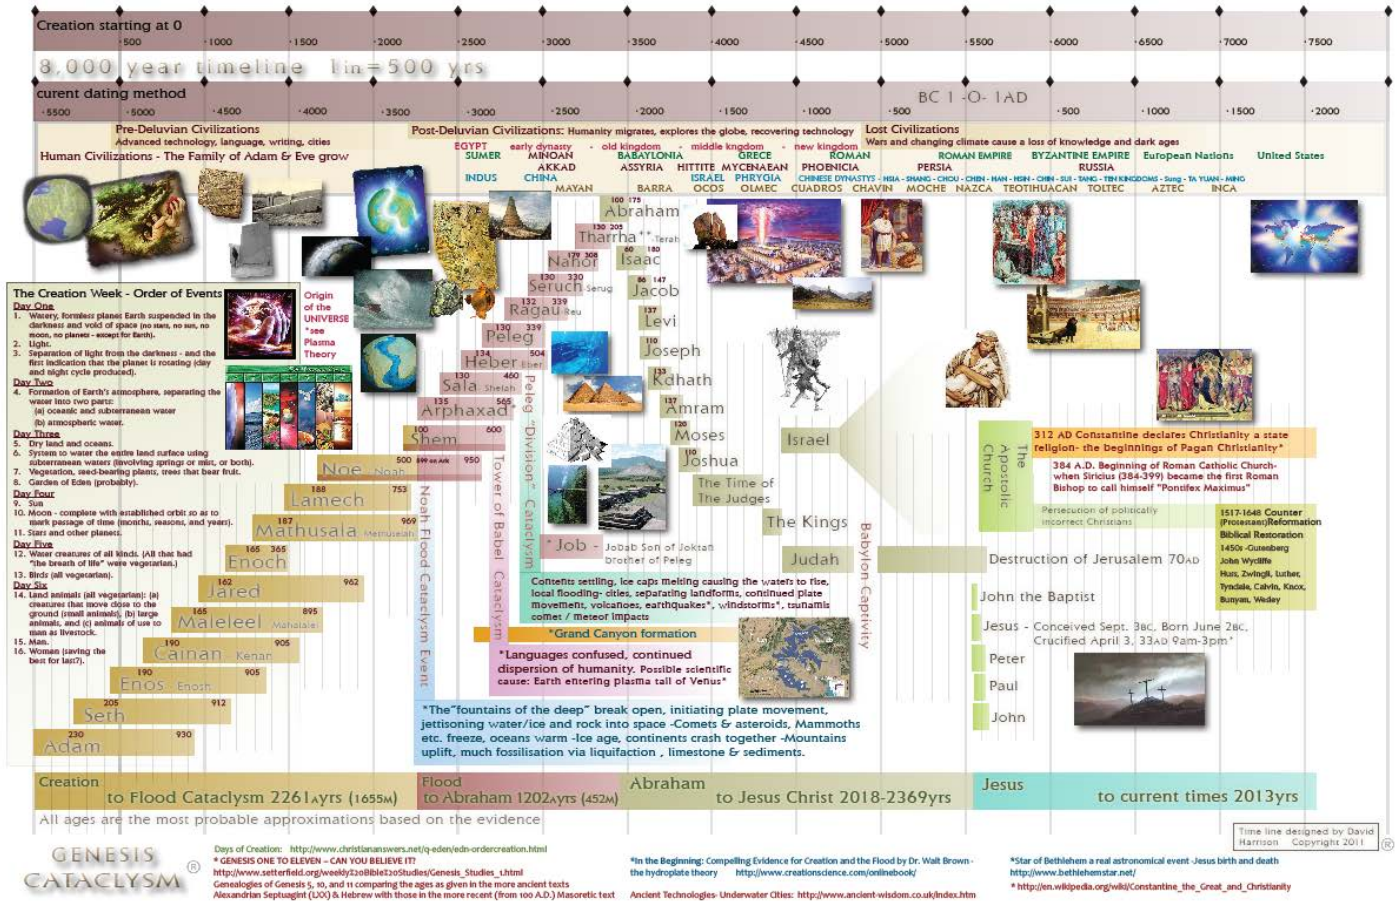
Creation starting at 0
500 1000 1500 2000 2500 3000 3500 4000 4500 5000 5500 6000 6500 7000 7500

8,000 year timeline 1in = 500 yrs

current dating method
BC 1 -O- 1AD
5500 5000 4500 4000 3500 3000 2500 2000 1500 1000 500 500 1000 1500 2000

Pre-Deluvian Civilizations
Advanced technology, language, writing, cities
Human Civilizations - The Family of Adam & Eve grow

Post-Deluvian Civilizations: Humanity migrates, explores the globe, recovering technology
EGYPT early dynasty - old kingdom - middle kingdom - new kingdom
SUMER MINOAN BABAYLONIA GREECE ROMAN
AKKAD ASSYRIA HITTITE MYCENAEAN PHOENICIA
INDUS CHINA ISRAEL PHRYGIA
MAYAN BARRA OCOS OLMEC CUADROS CHAVIN

Lost Civilizations
Wars and changing climate cause a loss of knowledge and dark ages
ROMAN EMPIRE BYZANTINE EMPIRE European Nations United States
PERSIA RUSSIA
CHINESE DYNASTYS - HSIA - SHANG - CHOU - CHIN - HAN - HSIN - CHIN - SUI - TANG - TEN KINGDOMS - Sung - TA YUAN - MING
MOCHE NAZCA TEOTIHUACAN TOLTEC AZTEC INCA

The Creation Week - Order of Events
Day One
1. Watery, formless planet Earth suspended in the darkness and void of space (no stars, no sun, no moon, no planets - except for Earth).
2. Light.
3. Separation of light from the darkness - and the first indication that the planet is rotating (day and night cycle produced).
Day Two
4. Formation of Earth's atmosphere, separating the water into two parts:
(a) oceanic and subterranean water
(b) atmospheric water.
Day Three
5. Dry land and oceans.
6. System to water the entire land surface using subterranean waters (involving springs or mist, or both).
7. Vegetation, seed-bearing plants, trees that bear fruit.
8. Garden of Eden (probably).
Day Four
9. Sun
10. Moon - complete with established orbit so as to mark passage of time (months, seasons, and years).
11. Stars and other planets.
Day Five
12. Water creatures of all kinds. (All that had "the breath of life" were vegetarian.)
13. Birds (all vegetarian).
Day Six
14. Land animals (all vegetarian): (a) creatures that move close to the ground (small animals), (b) large animals, and (c) animals of use to man as livestock.
15. Man.
16. Woman (saving the best for last?).

Origin of the UNIVERSE *see Plasma Theory

100 175 Abraham
130 205 Tharrha Terah
179 208 Nahor
60 180 Isaac
130 330 Seruch Serug
86 147 Jacob
132 339 Ragau Reu
137 Levi
130 339 Peleg
110 Joseph
134 504 Heber Eber
130 460 Sala Shelah
133 Kohath
135 565 Arphaxad
137 Amram
100 600 Shem
120 Moses
500 600 AM Ark 950 Noe Noah
Joshua
188 753 Lamech
The Time of The Judges
187 969 Mathusala Methuselah
The Kings
165 365 Enoch
162 962 Jared
165 895 Maleleel Mahalalel
190 905 Cainan Kenan
190 905 Enos Enosh
205 912 Seth
230 930 Adam

Noah Flood Cataclysm Event
Tower of Babel Cataclysm
Peleg "Division" Cataclysm
Israel
Judah
Babylon Captivity

Job - Jobab Son of Joktan brother of Peleg

Continents settling, ice caps melting causing the waters to rise, local flooding- cities, separating landforms, continued plate movement, volcanoes, earthquakes*, windstorms*, tsunamis comet / meteor impacts
*Grand Canyon formation
*Languages confused, continued dispersion of humanity. Possible scientific cause: Earth entering plasma tail of Venus*
*The "fountains of the deep" break open, initiating plate movement, jettisoning water/ice and rock into space -Comets & asteroids, Mammoths etc. freeze, oceans warm -Ice age, continents crash together -Mountains uplift, much fossilisation via liquifaction , limestone & sediments.

The Apostolic Church
312 AD Constantine declares Christianity a state religion- the beginnings of Pagan Christianity*
384 A.D. Beginning of Roman Catholic Church- when Siricius (384-399) became the first Roman Bishop to call himself "Pontifex Maximus"
Persecution of politically incorrect Christians
1517-1648 Counter (Protestant)Reformation
Biblical Restoration
1450s -Gutenberg
John Wycliffe
Hus, Zwingli, Luther,
Tyndale, Calvin, Knox,
Bunyan, Wesley
Destruction of Jerusalem 70AD
John the Baptist
Jesus - Conceived Sept. 3BC, Born June 2BC, Crucified April 3, 33AD 9am-3pm*
Peter
Paul
John

Creation to Flood Cataclysm 2261Ayrs (1655M)
Flood to Abraham 1202Ayrs (452M)
Abraham to Jesus Christ 2018-2369yrs
Jesus to current times 2013yrs
All ages are the most probable approximations based on the evidence
Time line designed by David Harrison Copyright 2011 ®

GENESIS CATACLYSM ®
Days of Creation: http://www.christiananswers.net/q-eden/edn-ordercreation.html
* GENESIS ONE TO ELEVEN – CAN YOU BELIEVE IT?
http://www.setterfield.org/weekly%20Bible%20Studies/Genesis_Studies_1.html
Genealogies of Genesis 5, 10, and 11 comparing the ages as given in the more ancient texts Alexandrian Septuagint (LXX) & Hebrew with those in the more recent (from 100 A.D.) Masoretic text
*In the Beginning: Compelling Evidence for Creation and the Flood by Dr. Walt Brown - the hydroplate theory http://www.creationscience.com/onlinebook/
Ancient Technologies- Underwater Cities: http://www.ancient-wisdom.co.uk/index.htm
*Star of Bethlehem a real astronomical event -Jesus birth and death http://www.bethlehemstar.net/
* http://en.wikipedia.org/wiki/Constantine_the_Great_and_Christianity